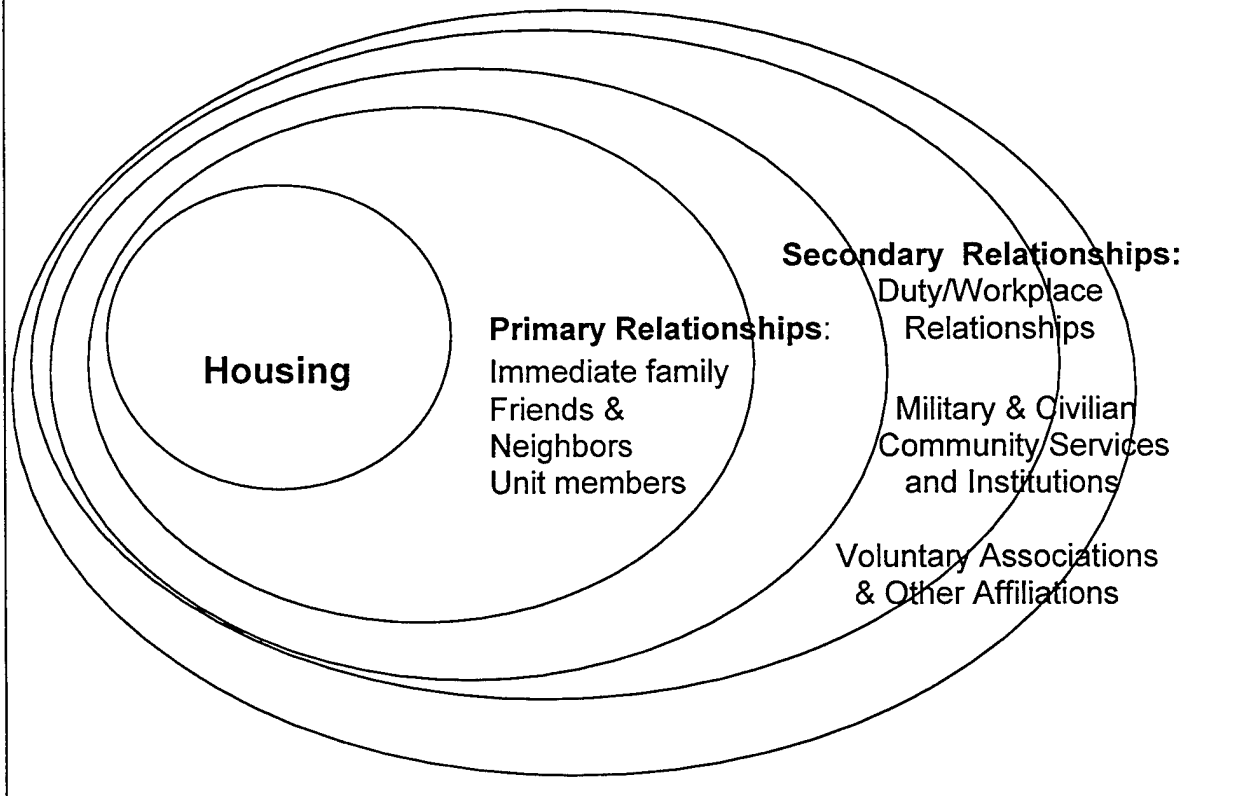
Housing

Primary Relationships:
Immediate family
Friends &
Neighbors
Unit members

Secondary Relationships:
Duty/Workplace
Relationships

Military & Civilian
Community Services
and Institutions

Voluntary Associations
& Other Affiliations